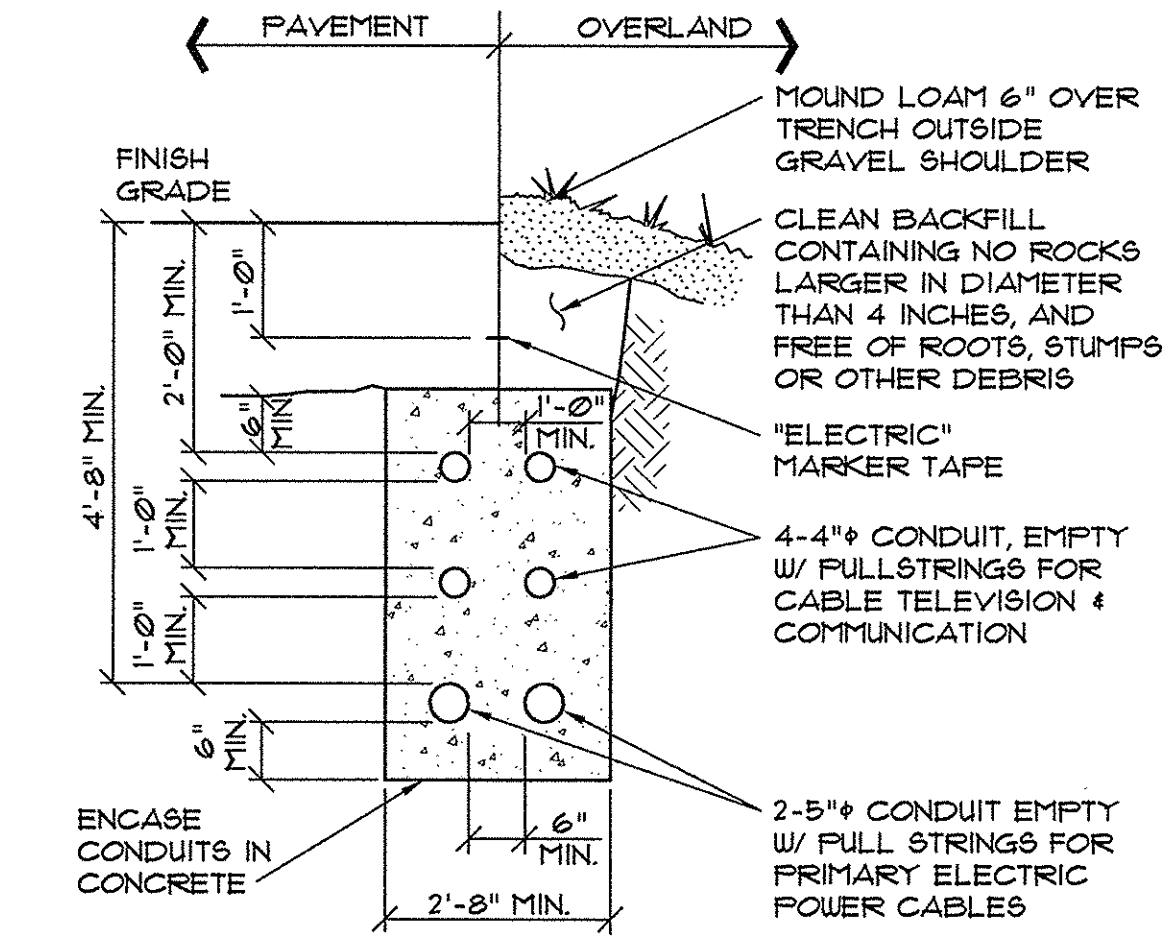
PAVEMENT

OVERLAND

MOUND LOAM 6" OVER TRENCH OUTSIDE GRAVEL SHOULDER

FINISH GRADE

CLEAN BACKFILL CONTAINING NO ROCKS LARGER IN DIAMETER THAN 4 INCHES, AND FREE OF ROOTS, STUMPS OR OTHER DEBRIS

1'-Ø"

2'-Ø" MIN.

4'-8" MIN.

6" MIN.

1'-Ø" MIN.

"ELECTRIC" MARKER TAPE

1'-Ø" MIN.

4-4"ɸ CONDUIT, EMPTY W/ PULLSTRINGS FOR CABLE TELEVISION & COMMUNICATION

1'-Ø" MIN.

6" MIN.

ENCASE CONDUITS IN CONCRETE

6" MIN.

2-5"ɸ CONDUIT EMPTY W/ PULL STRINGS FOR PRIMARY ELECTRIC POWER CABLES

2'-8" MIN.